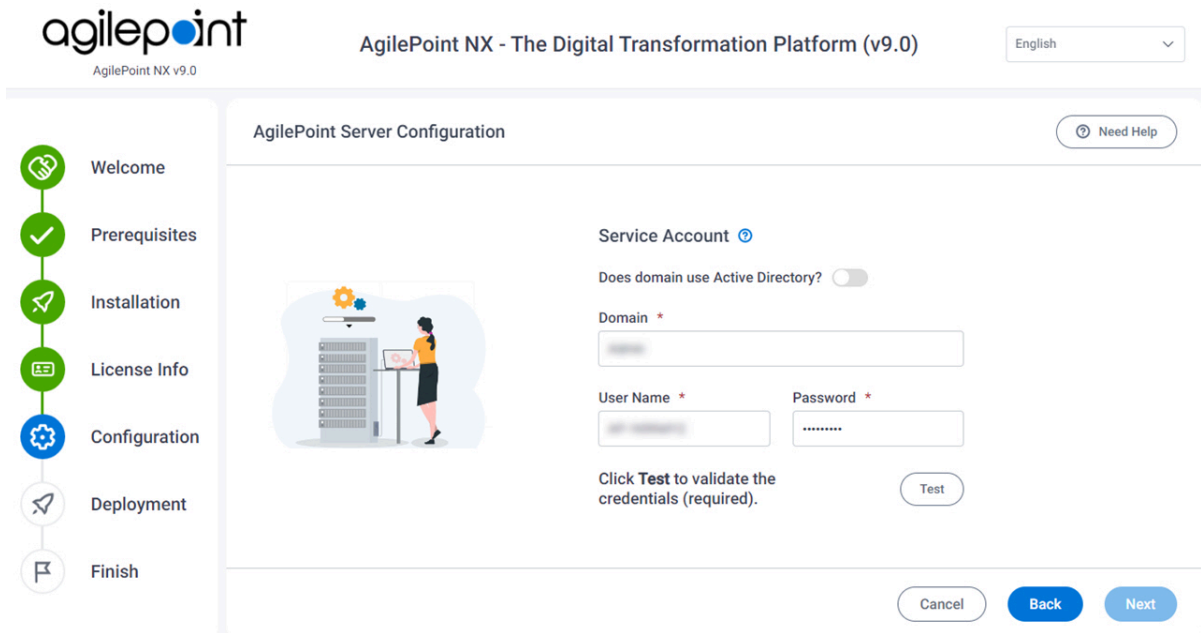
agilepoint
AgilePoint NX v9.0

AgilePoint NX - The Digital Transformation Platform (v9.0)

English

Welcome
Prerequisites
Installation
License Info
Configuration
Deployment
Finish

AgilePoint Server Configuration

Need Help

Service Account

Does domain use Active Directory?

Domain *

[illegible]

User Name *

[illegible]

Password *

•••••••••

Click **Test** to validate the credentials (required).

Test

Cancel

Back

Next